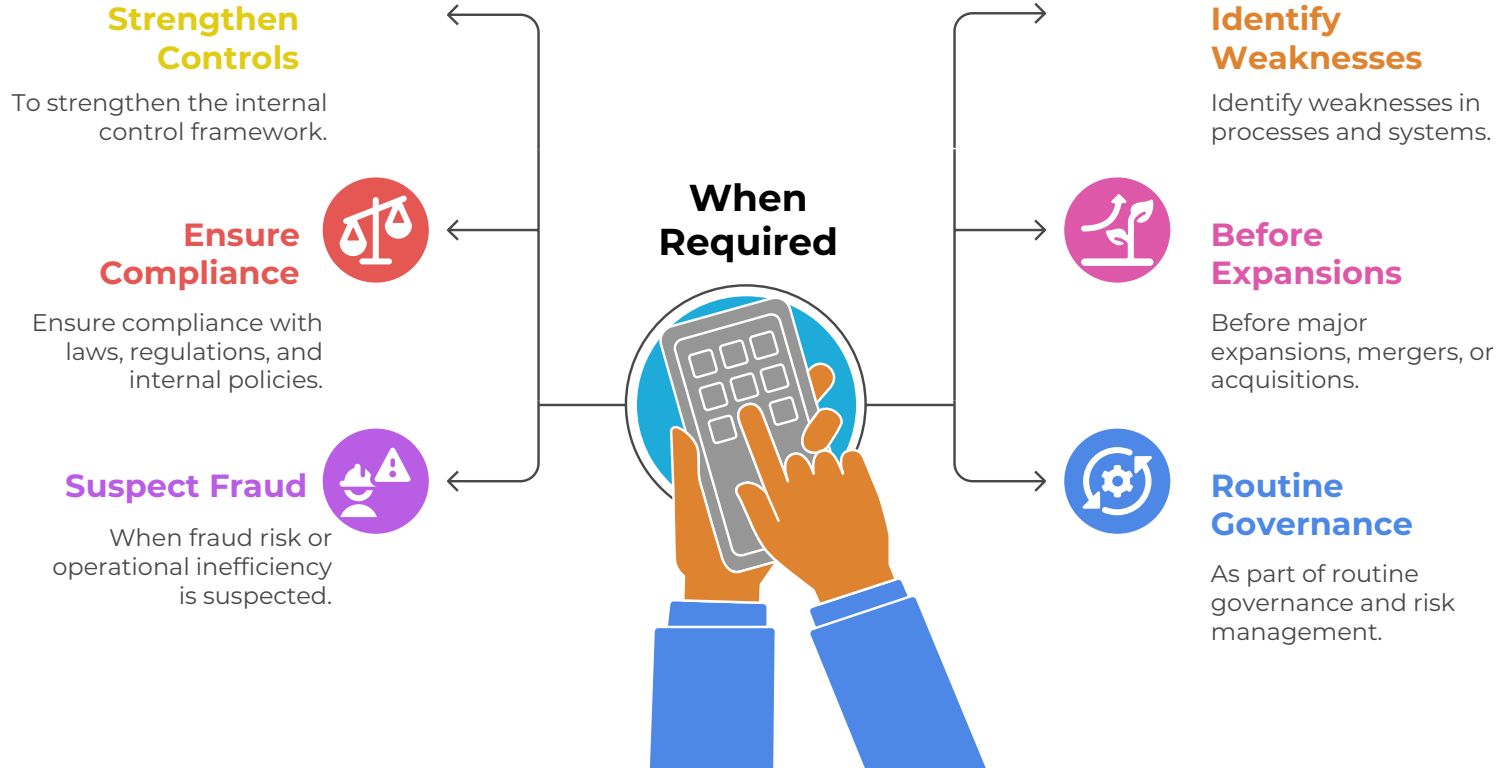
When Required

Strengthen Controls

To strengthen the internal control framework.

Ensure Compliance

Ensure compliance with laws, regulations, and internal policies.

Suspect Fraud

When fraud risk or operational inefficiency is suspected.

Identify Weaknesses

Identify weaknesses in processes and systems.

Before Expansions

Before major expansions, mergers, or acquisitions.

Routine Governance

As part of routine governance and risk management.